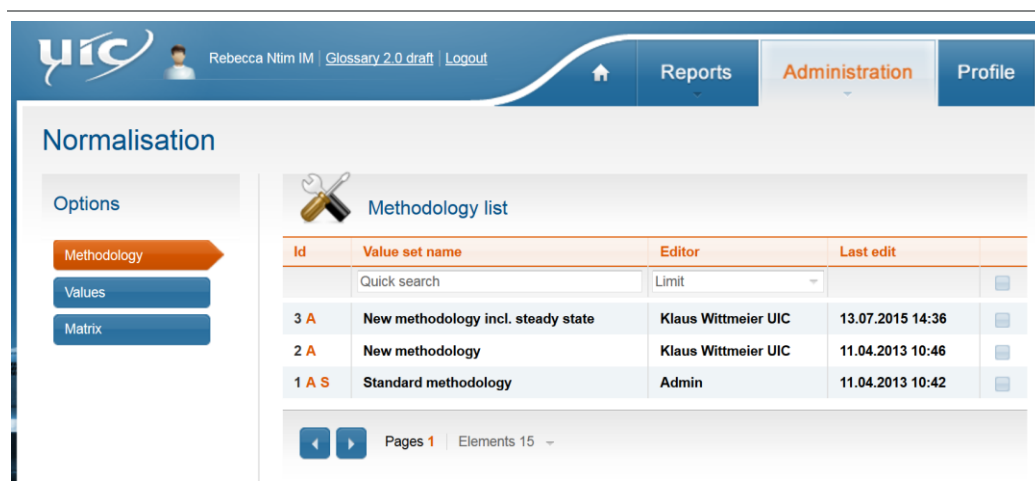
uic Rebecca Ntim IM | Glossary 2.0 draft | Logout

Reports Administration Profile

Normalisation

Options

Methodology
Values
Matrix

Methodology list

| Id | Value set name | Editor | Last edit | |
|---|---|---|---|---|
| | Quick search | Limit | | |
| 3 A | New methodology incl. steady state | Klaus Wittmeier UIC | 13.07.2015 14:36 | |
| 2 A | New methodology | Klaus Wittmeier UIC | 11.04.2013 10:46 | |
| 1 A S | Standard methodology | Admin | 11.04.2013 10:42 | |

Pages 1 Elements 15